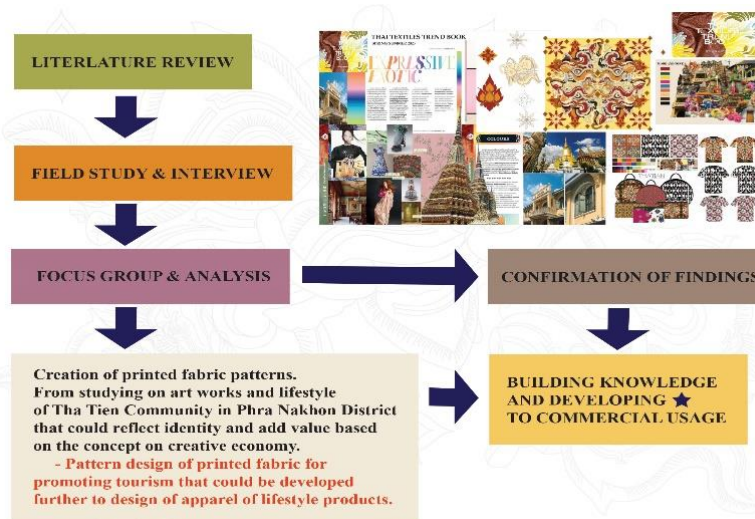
LITERLATURE REVIEW

FIELD STUDY & INTERVIEW

FOCUS GROUP & ANALYSIS

CONFIRMATION OF FINDINGS

THAI TEXTILES TREND BOOK

EXPRESSIVE EXOTIC

COLOURS

Creation of printed fabric patterns. From studying on art works and lifestyle of Tha Tien Community in Phra Nakhon District that could reflect identity and add value based on the concept on creative economy.

- Pattern design of printed fabric for promoting tourism that could be developed further to design of apparel of lifestyle products.

BUILDING KNOWLEDGE AND DEVELOPING ★ TO COMMERCIAL USAGE